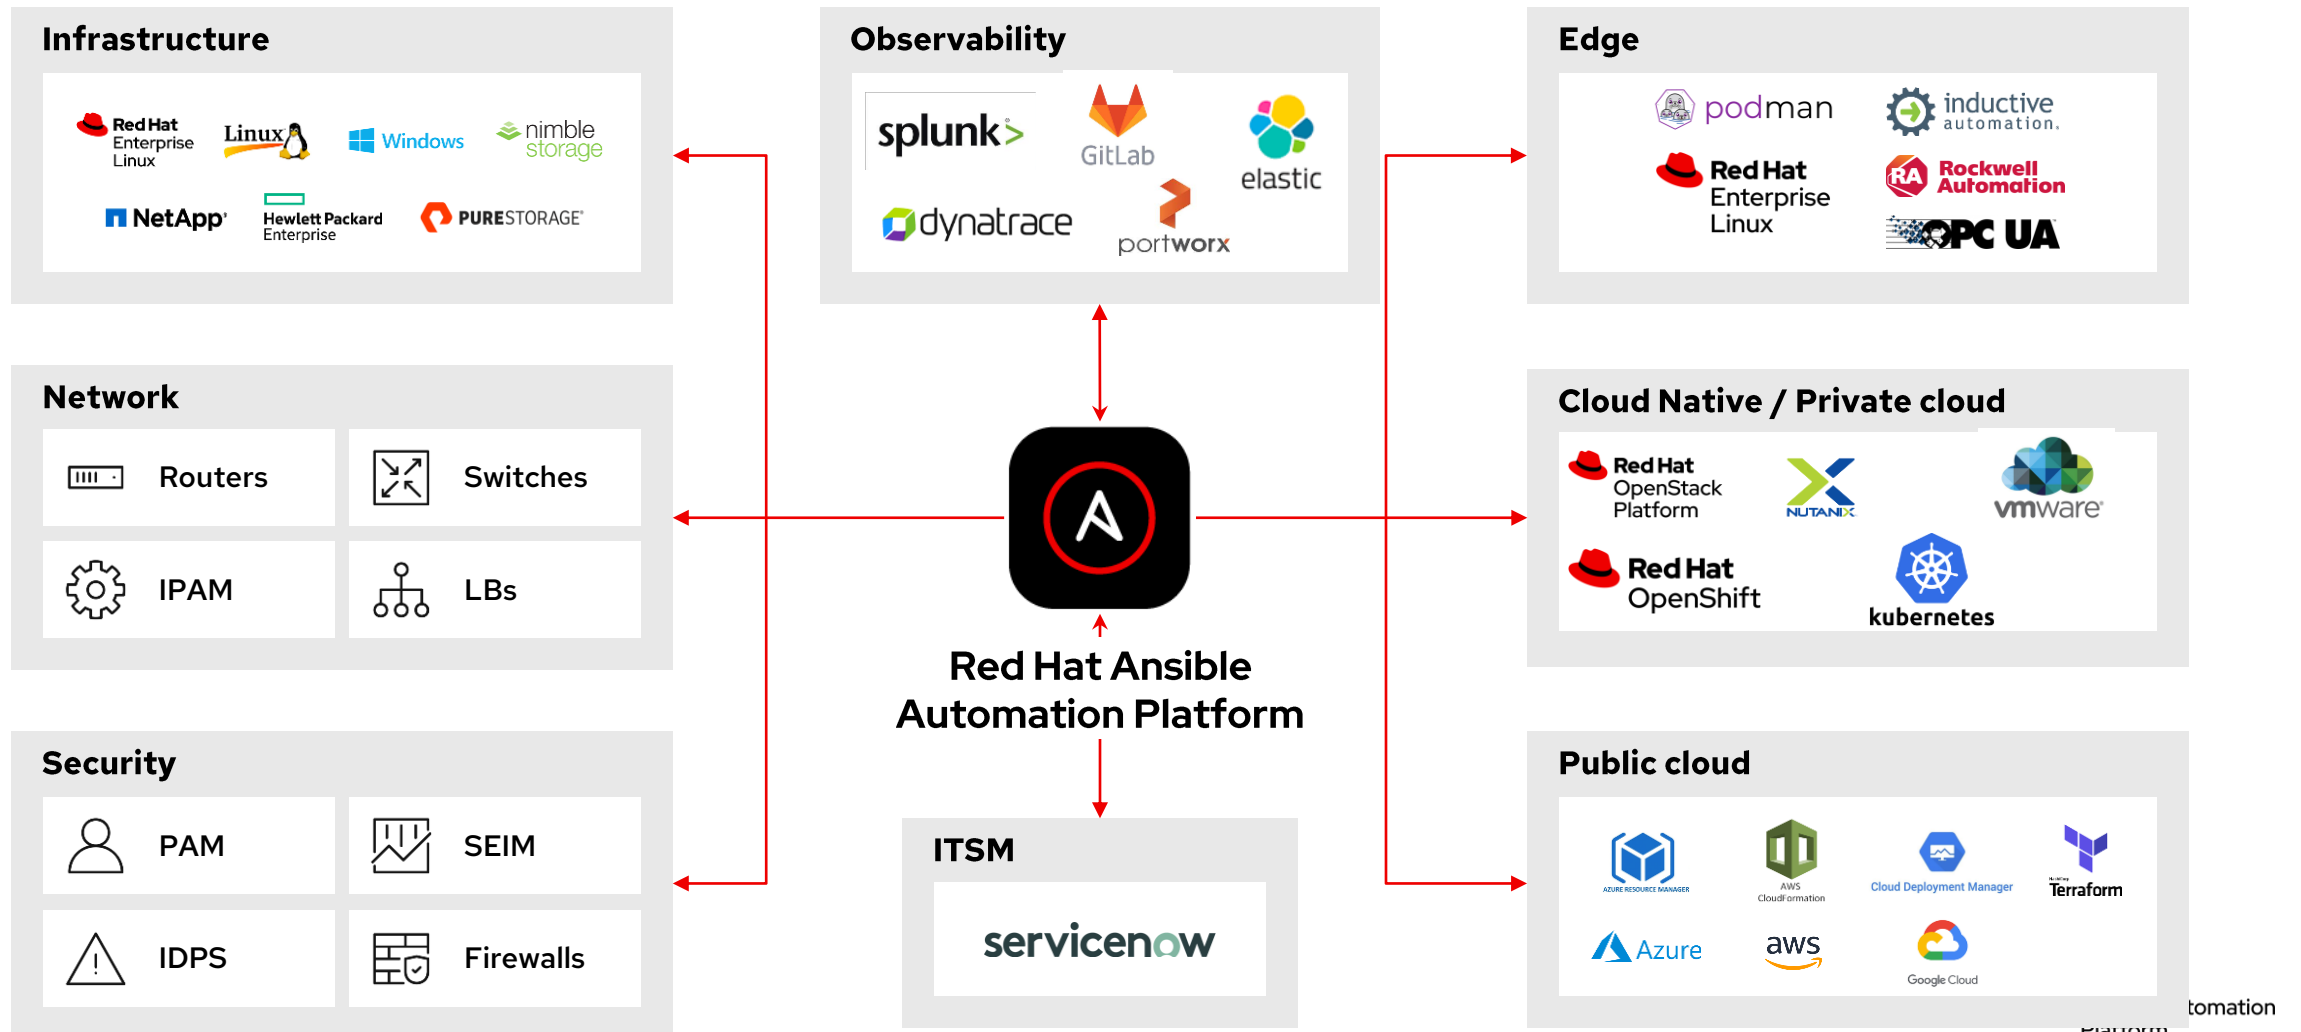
Infrastructure

Red Hat Enterprise Linux
Linux
Windows
nimble storage
NetApp
Hewlett Packard Enterprise
PURESTORAGE

Observability

splunk>
GitLab
elastic
dynatrace
portworx

Edge

podman
inductive automation.
Red Hat Enterprise Linux
Rockwell Automation
OPC UA

Network

Routers
Switches
IPAM
LBs

Cloud Native / Private cloud

Red Hat OpenStack Platform
NUTANIX
vmware
Red Hat OpenShift
kubernetes

Red Hat Ansible Automation Platform

Security

PAM
SEIM
IDPS
Firewalls

ITSM

servicenow

Public cloud

AZURE RESOURCE MANAGER
AWS CloudFormation
Cloud Deployment Manager
Terraform
Azure
aws
Google Cloud

tomation
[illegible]